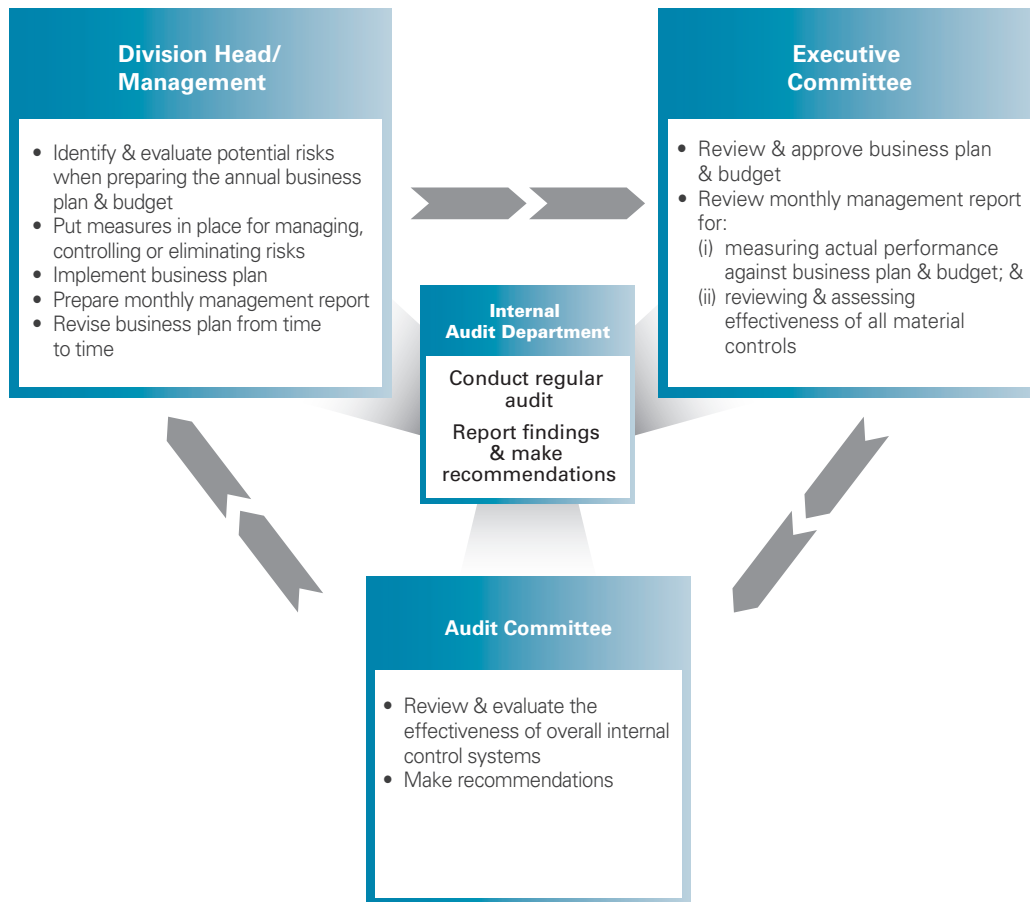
Division Head/ Management

- Identify & evaluate potential risks when preparing the annual business plan & budget
- Put measures in place for managing, controlling or eliminating risks
- Implement business plan
- Prepare monthly management report
- Revise business plan from time to time

Executive Committee

- Review & approve business plan & budget
- Review monthly management report for:
(i) measuring actual performance against business plan & budget; &
(ii) reviewing & assessing effectiveness of all material controls

Internal Audit Department

Conduct regular audit

Report findings & make recommendations

Audit Committee

- Review & evaluate the effectiveness of overall internal control systems
- Make recommendations